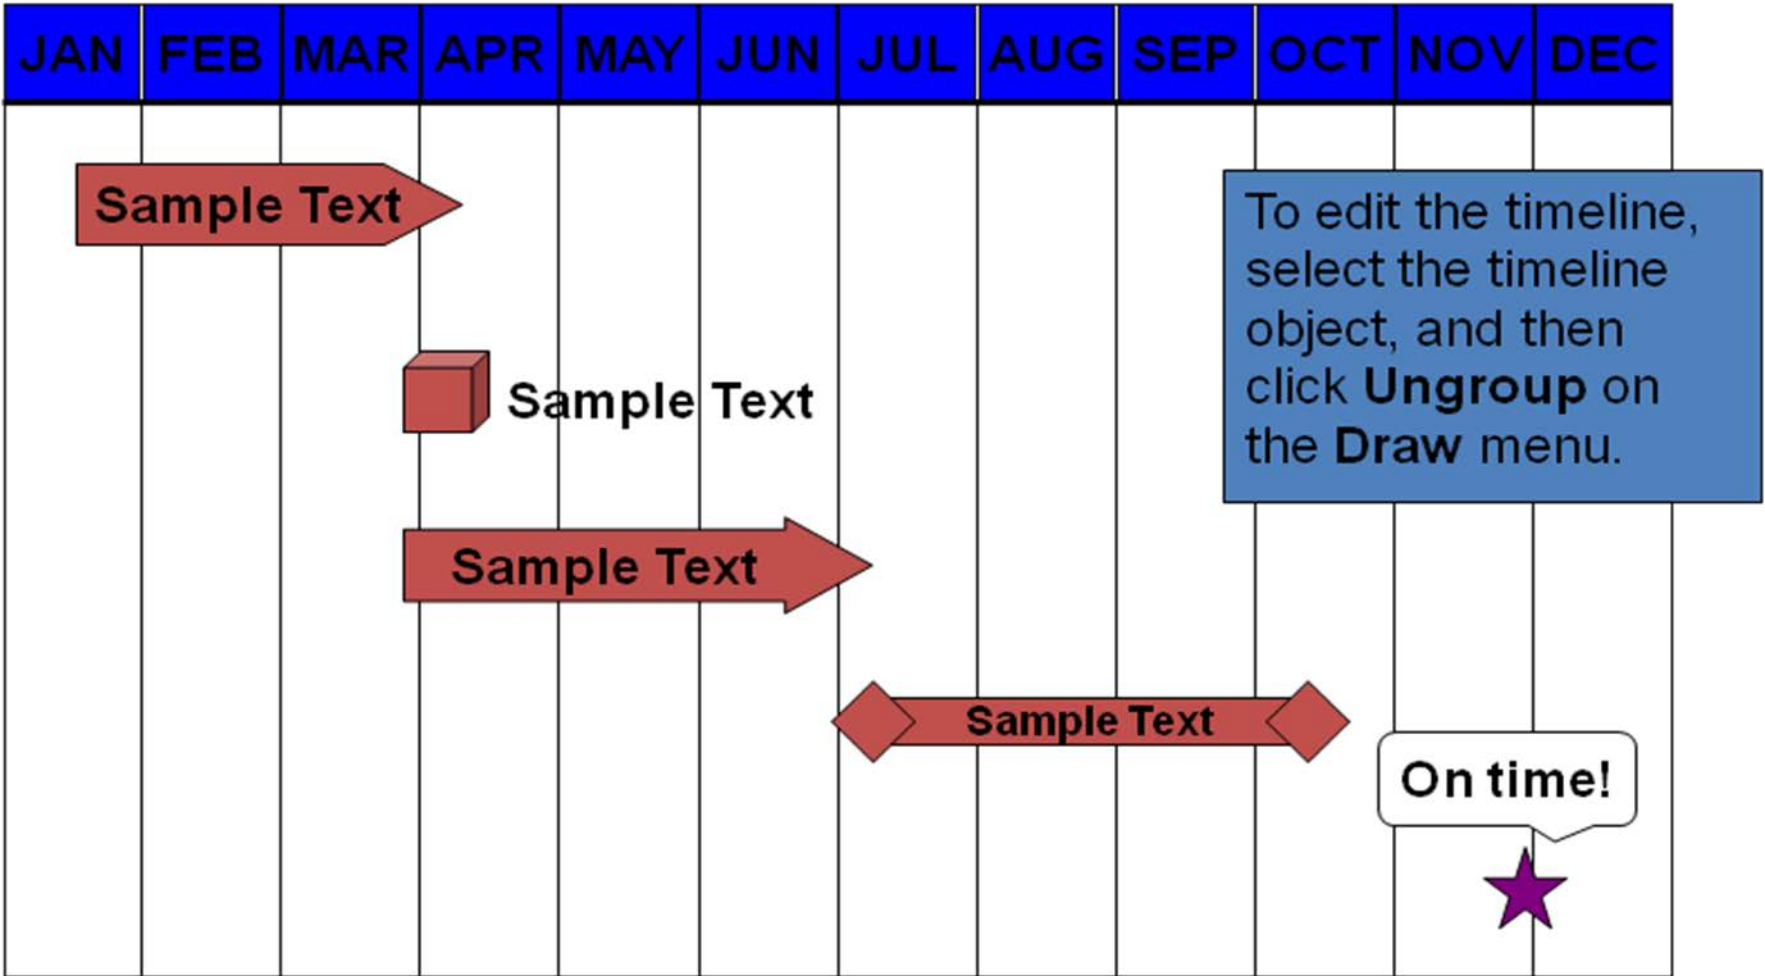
| JAN | FEB | MAR | APR | MAY | JUN | JUL | AUG | SEP | OCT | NOV | DEC |
|---|---|---|---|---|---|---|---|---|---|---|---|

Sample Text

To edit the timeline, select the timeline object, and then click **Ungroup** on the **Draw** menu.

Sample Text

Sample Text

Sample Text

On time!